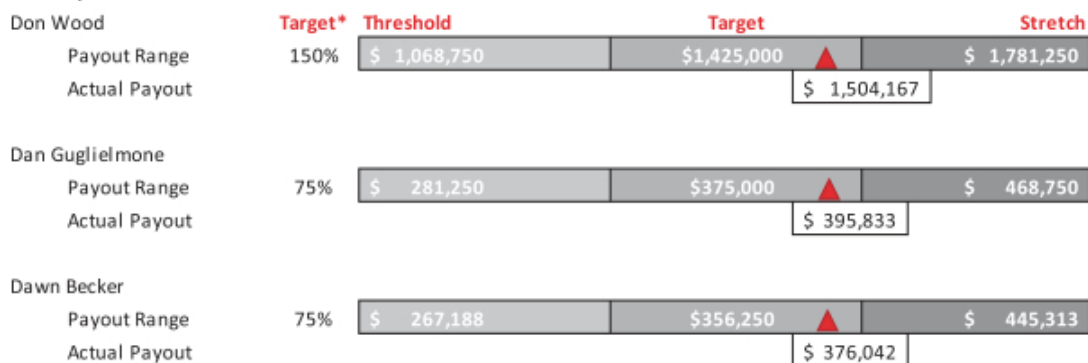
Don Wood

Target* Threshold Target Stretch

Payout Range 150% $ 1,068,750 $1,425,000 $ 1,781,250

Actual Payout $ 1,504,167

Dan Guglielmone

Payout Range 75% $ 281,250 $375,000 $ 468,750

Actual Payout $ 395,833

Dawn Becker

Payout Range 75% $ 267,188 $356,250 $ 445,313

Actual Payout $ 376,042